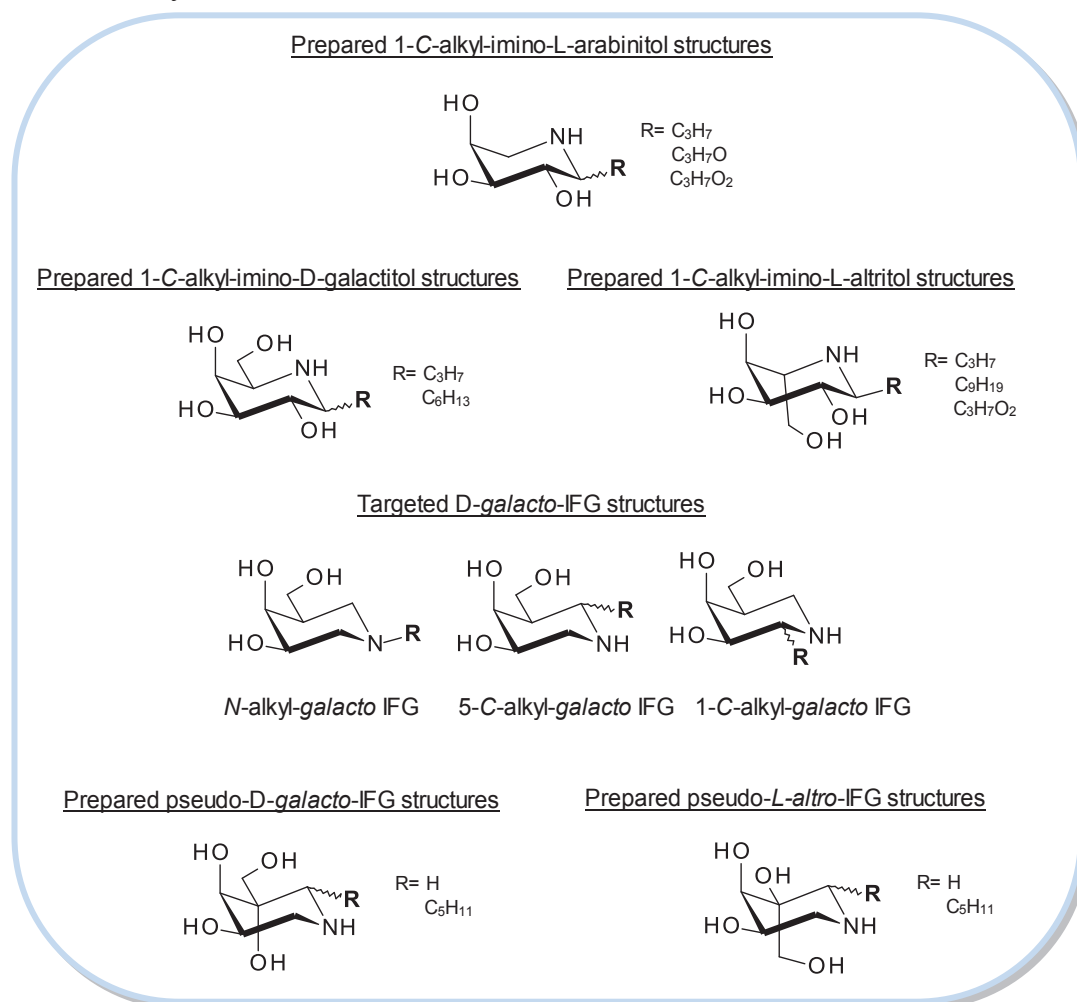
Prepared 1-C-alkyl-imino-L-arabinitol structures

HO
NH
HO
R
OH
R= $C_3H_7$
$C_3H_7O$
$C_3H_7O_2$

Prepared 1-C-alkyl-imino-D-galactitol structures

HO
OH
NH
HO
R
OH
R= $C_3H_7$
$C_6H_{13}$

Prepared 1-C-alkyl-imino-L-altritol structures

HO
NH
HO
R
OH
OH
R= $C_3H_7$
$C_9H_{19}$
$C_3H_7O_2$

Targeted D-galacto-IFG structures

HO
OH
HO
N
R

HO
OH
R
HO
NH

HO
OH
HO
NH
R

N-alkyl-galacto IFG
5-C-alkyl-galacto IFG
1-C-alkyl-galacto IFG

Prepared pseudo-D-galacto-IFG structures

HO
OH
R
HO
NH
OH
R= H
$C_5H_{11}$

Prepared pseudo-L-altro-IFG structures

HO
OH
R
HO
NH
OH
R= H
$C_5H_{11}$